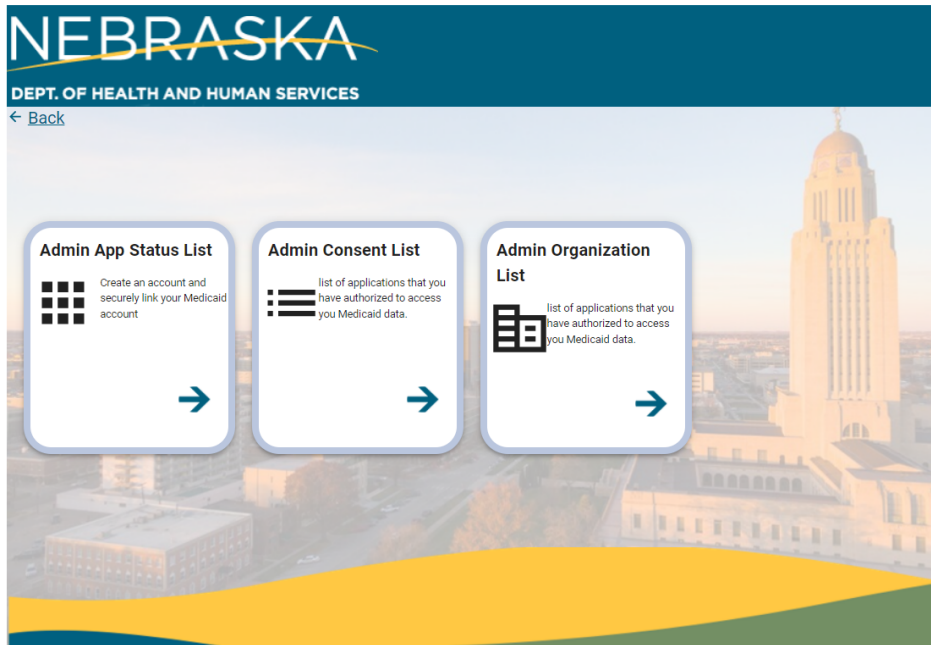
NEBRASKA

DEPT. OF HEALTH AND HUMAN SERVICES

← Back

Admin App Status List

Create an account and securely link your Medicaid account

Admin Consent List

list of applications that you have authorized to access you Medicaid data.

Admin Organization List

list of applications that you have authorized to access you Medicaid data.